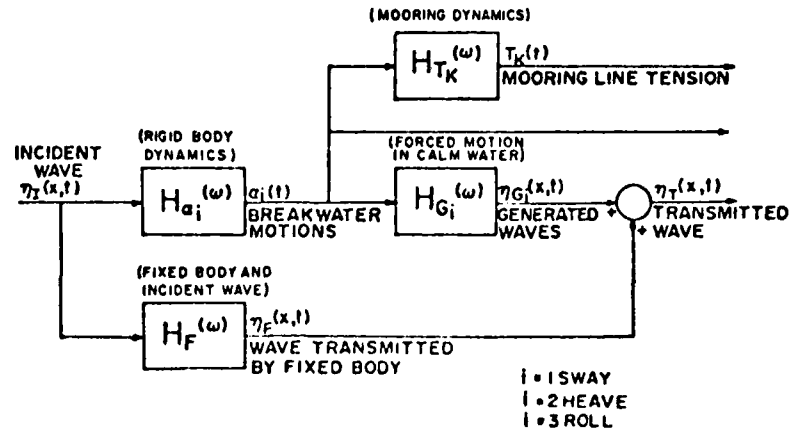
(MOORING DYNAMICS)

$H_{T_K}^{(\omega)}$

$T_K(t)$

MOORING LINE TENSION

INCIDENT WAVE

$\eta_I(x,t)$

(RIGID BODY DYNAMICS)

$H_{a_i}^{(\omega)}$

$a_i(t)$

BREAKWATER MOTIONS

(FORCED MOTION IN CALM WATER)

$H_{G_i}^{(\omega)}$

$\eta_{G_i}(x,t)$

GENERATED WAVES

+

$\eta_T(x,t)$

TRANSMITTED WAVE

+

(FIXED BODY AND INCIDENT WAVE)

$H_F^{(\omega)}$

$\eta_F(x,t)$

WAVE TRANSMITTED BY FIXED BODY

i = 1 SWAY

i = 2 HEAVE

i = 3 ROLL